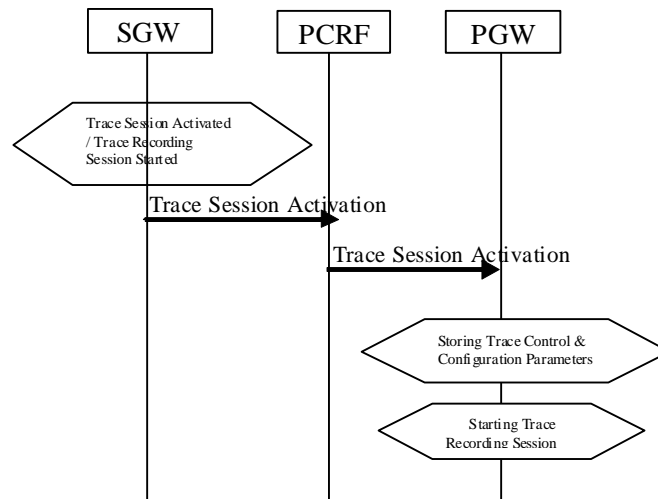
SGW

PCRF

PGW

Trace Session Activated / Trace Recording Session Started

Trace Session Activation

Trace Session Activation

Storing Trace Control & Configuration Parameters

Starting Trace Recording Session